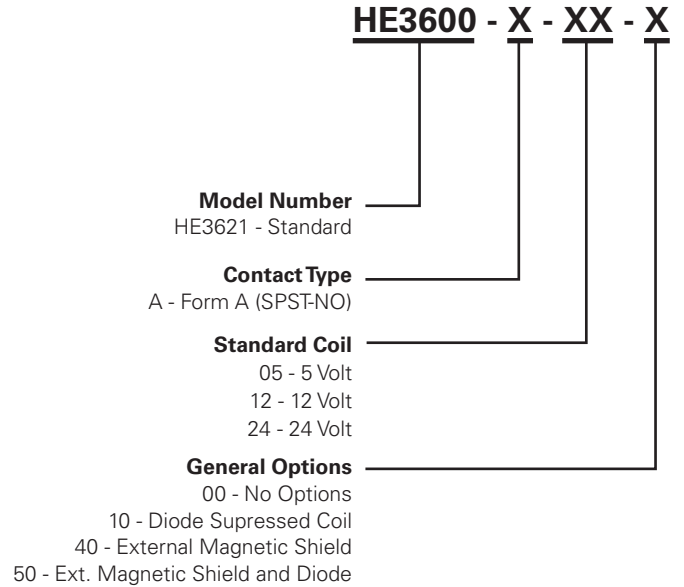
HE3600 - X - XX - X

Model Number
HE3621 - Standard

Contact Type
A - Form A (SPST-NO)

Standard Coil
05 - 5 Volt
12 - 12 Volt
24 - 24 Volt

General Options
00 - No Options
10 - Diode Supressed Coil
40 - External Magnetic Shield
50 - Ext. Magnetic Shield and Diode